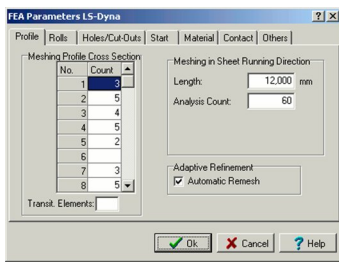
FEA Parameters LS-Dyna

? X

Profile | Rolls | Holes/Cut-Outs | Start | Material | Contact | Others

Meshing Profile Cross Section

| No. | Count |
|---|---|
| 1 | 3 |
| 2 | 5 |
| 3 | 4 |
| 4 | 5 |
| 5 | 2 |
| 6 | |
| 7 | 3 |
| 8 | 5 |

Transit. Elements:

Meshing in Sheet Running Direction

Length: 12,000 mm

Analysis Count: 60

Adaptive Refinement

☑ Automatic Remesh

Ok | Cancel | Help